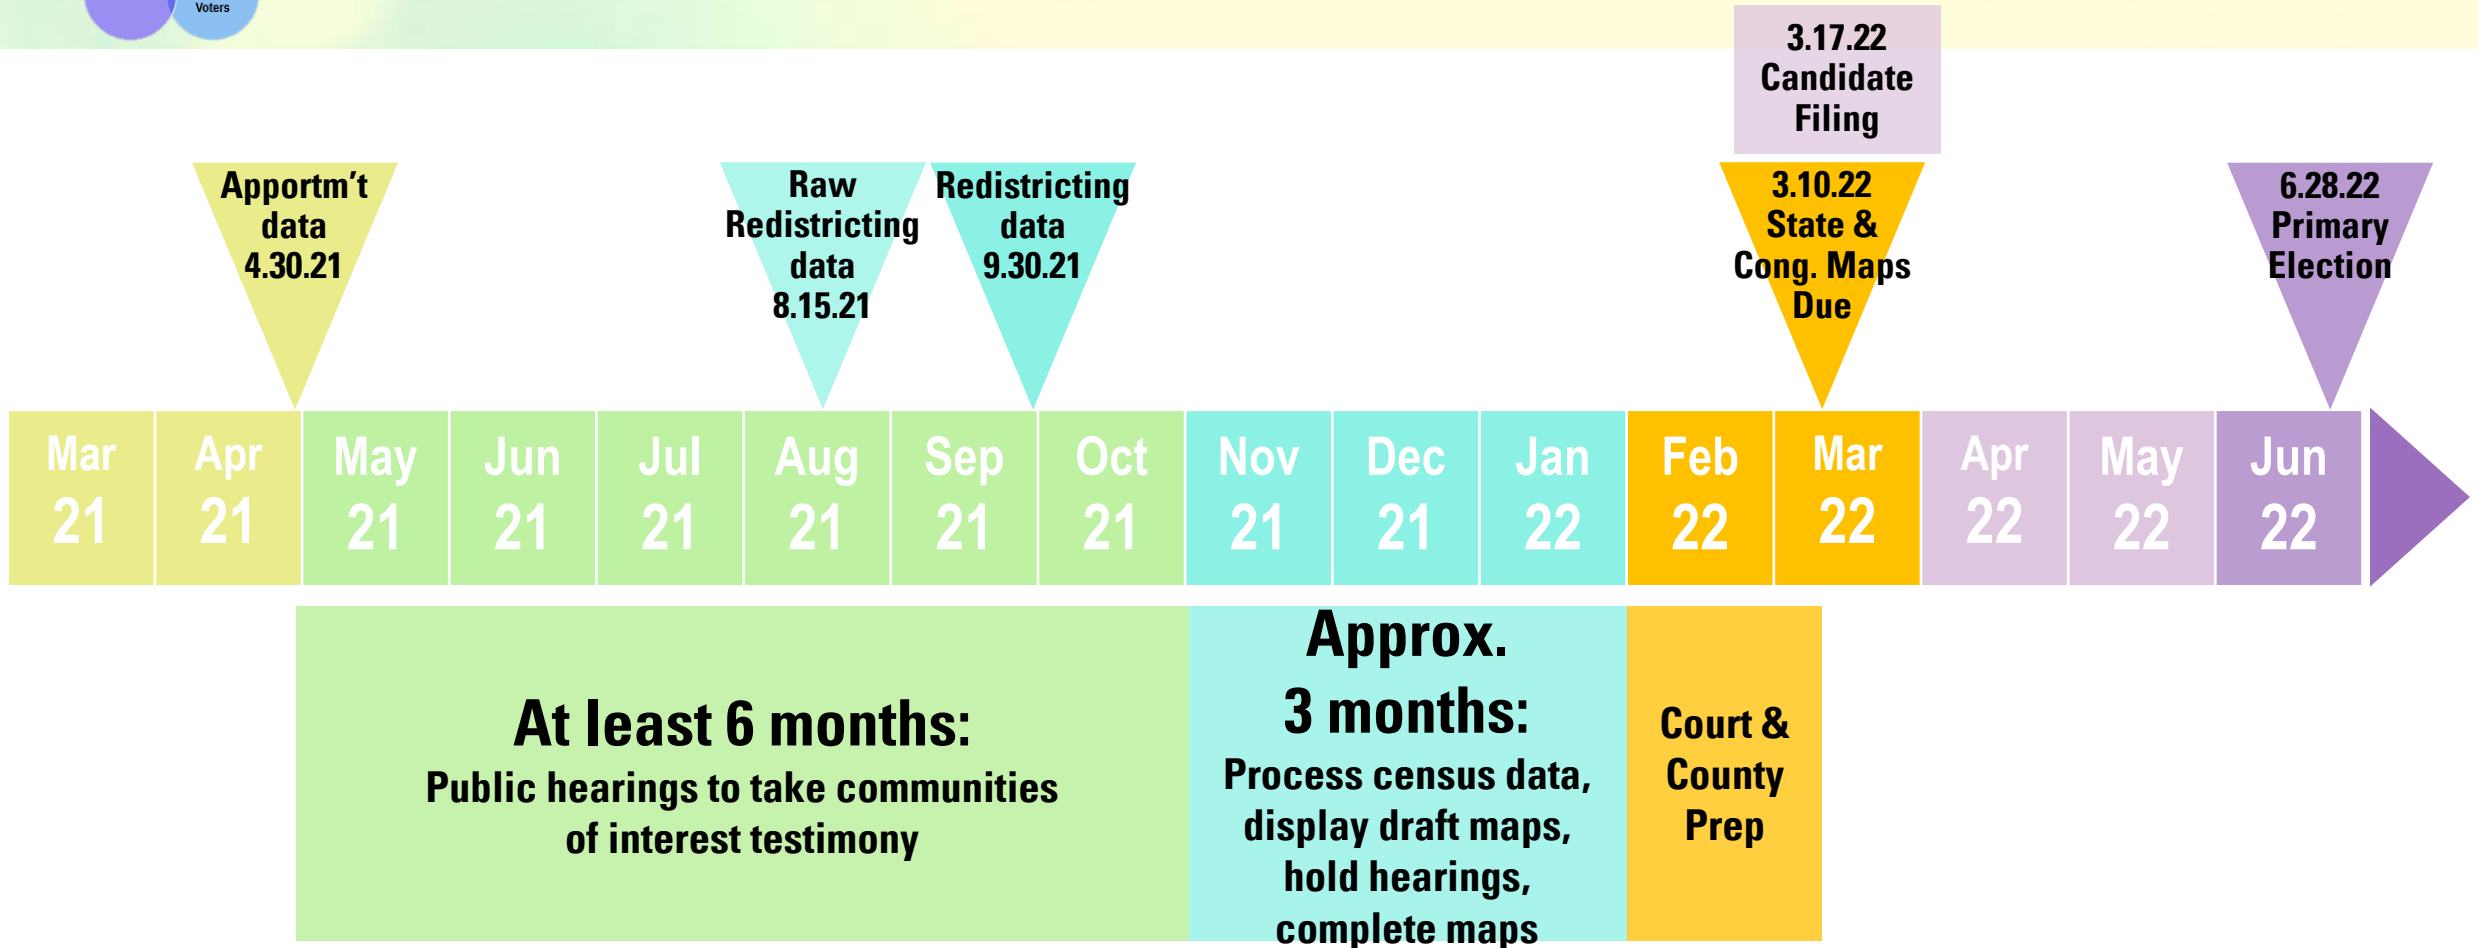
Voters

3.17.22 Candidate Filing

Apportm't data 4.30.21

Raw Redistricting data 8.15.21

Redistricting data 9.30.21

3.10.22 State & Cong. Maps Due

6.28.22 Primary Election

Mar 21

Apr 21

May 21

Jun 21

Jul 21

Aug 21

Sep 21

Oct 21

Nov 21

Dec 21

Jan 22

Feb 22

Mar 22

Apr 22

May 22

Jun 22

At least 6 months:
Public hearings to take communities of interest testimony

Approx. 3 months:
Process census data, display draft maps, hold hearings, complete maps

Court & County Prep